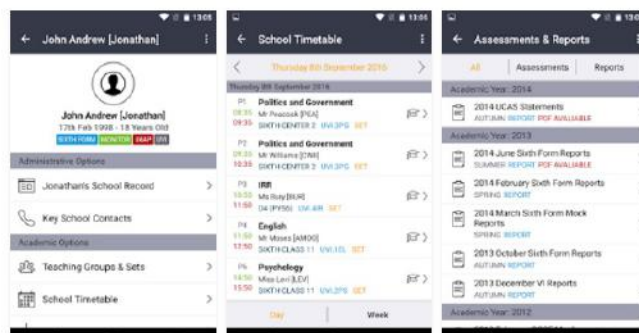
13:05

John Andrew [Jonathan]

John Andrew [Jonathan]
17th Feb 1998 - 18 Years Old
SIXTH FORM MONITOR IMAP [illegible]

Administrative Options

Jonathan's School Record

Key School Contacts

Academic Options

Teaching Groups & Sets

School Timetable

13:05

School Timetable

Thursday 8th September 2016

Thursday 8th September 2016

P1 08:35 09:35 Politics and Government Mr Peacock [PEA] SIXTH CENTER 2 UVI.3PG SET

P2 09:35 10:35 Politics and Government Mr Williams [CNW] SIXTH CENTER 2 UVI.3PG SET

P3 10:55 11:50 IRR Ms Ruby [RUR] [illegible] UVI.IRR SET

P4 11:50 12:50 English Mr Moses [AMOO] SIXTH CLASS 11 UVI.1CL SET

P5 13:50 14:50 Psychology Miss Levi [LEV] SIXTH CLASS 11 UVI.2PS SET

Day

Week

13:05

Assessments & Reports

All

Assessments

Reports

Academic Year : 2014

2014 UCAS Statements
AUTUMN REPORT PDF AVAILABLE

Academic Year : 2013

2014 June Sixth Form Reports
SUMMER REPORT PDF AVAILABLE

2014 February Sixth Form Reports
SPRING REPORT

2014 March Sixth Form Mock Reports
SPRING REPORT

2013 October Sixth Form Reports
AUTUMN REPORT

2013 December VI Reports
AUTUMN REPORT

Academic Year : 2012